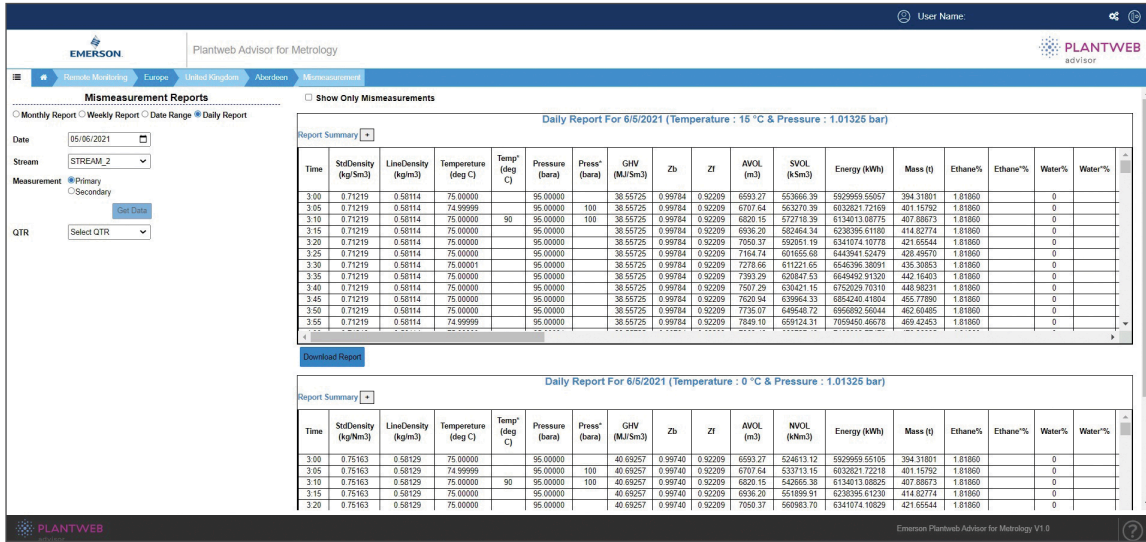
User Name:

EMERSON. Plantweb Advisor for Metrology

PLANTWEB advisor

Remote Monitoring Europe United Kingdom Aberdeen Mismeasurement

Mismeasurement Reports

○ Monthly Report ○ Weekly Report ○ Date Range ● Daily Report

Date 05/06/2021

Stream STREAM_2

Measurement ● Primary ○ Secondary

Get Data

QTR Select QTR

☐ Show Only Mismeasurements

Daily Report For 6/5/2021 (Temperature : 15 °C & Pressure : 1.01325 bar)

Report Summary +

| Time | StdDensity (kg/Sm3) | LineDensity (kg/m3) | Tempereture (deg C) | Temp* (deg C) | Pressure (bara) | Press* (bara) | GHV (MJ/Sm3) | Zb | Zf | AVOL (m3) | SVOL (kSm3) | Energy (kWh) | Mass (t) | Ethane% | Ethane*% | Water% | Water*% |
|---|---|---|---|---|---|---|---|---|---|---|---|---|---|---|---|---|---|
| 3:00 | 0.71219 | 0.58114 | 75.00000 | | 95.00000 | | 38.55725 | 0.99784 | 0.92209 | 6593.27 | 553666.39 | 5929959.55057 | 394.31801 | 1.81860 | | 0 | |
| 3:05 | 0.71219 | 0.58114 | 74.99999 | | 95.00000 | 100 | 38.55725 | 0.99784 | 0.92209 | 6707.64 | 563270.39 | 6032821.72169 | 401.15792 | 1.81860 | | 0 | |
| 3:10 | 0.71219 | 0.58114 | 75.00000 | 90 | 95.00000 | 100 | 38.55725 | 0.99784 | 0.92209 | 6820.15 | 572718.39 | 6134013.08775 | 407.88673 | 1.81860 | | 0 | |
| 3:15 | 0.71219 | 0.58114 | 75.00000 | | 95.00000 | | 38.55725 | 0.99784 | 0.92209 | 6936.20 | 582464.34 | 6238395.61180 | 414.82774 | 1.81860 | | 0 | |
| 3:20 | 0.71219 | 0.58114 | 75.00000 | | 95.00000 | | 38.55725 | 0.99784 | 0.92209 | 7050.37 | 592051.19 | 6341074.10778 | 421.65544 | 1.81860 | | 0 | |
| 3:25 | 0.71219 | 0.58114 | 75.00000 | | 95.00000 | | 38.55725 | 0.99784 | 0.92209 | 7164.74 | 601655.68 | 6443941.52479 | 428.49570 | 1.81860 | | 0 | |
| 3:30 | 0.71219 | 0.58114 | 75.00001 | | 95.00000 | | 38.55725 | 0.99784 | 0.92209 | 7278.66 | 611221.65 | 6546396.38091 | 435.30853 | 1.81860 | | 0 | |
| 3:35 | 0.71219 | 0.58114 | 75.00000 | | 95.00000 | | 38.55725 | 0.99784 | 0.92209 | 7393.29 | 620847.53 | 6649492.91320 | 442.16403 | 1.81860 | | 0 | |
| 3:40 | 0.71219 | 0.58114 | 75.00000 | | 95.00000 | | 38.55725 | 0.99784 | 0.92209 | 7507.29 | 630421.15 | 6752029.70310 | 448.98231 | 1.81860 | | 0 | |
| 3:45 | 0.71219 | 0.58114 | 75.00000 | | 95.00000 | | 38.55725 | 0.99784 | 0.92209 | 7620.94 | 639964.33 | 6854240.41804 | 455.77890 | 1.81860 | | 0 | |
| 3:50 | 0.71219 | 0.58114 | 75.00000 | | 95.00000 | | 38.55725 | 0.99784 | 0.92209 | 7735.07 | 649548.72 | 6956892.56044 | 462.60485 | 1.81860 | | 0 | |
| 3:55 | 0.71219 | 0.58114 | 74.99999 | | 95.00000 | | 38.55725 | 0.99784 | 0.92209 | 7849.10 | 659124.31 | 7059450.46678 | 469.42453 | 1.81860 | | 0 | |

Download Report

Daily Report For 6/5/2021 (Temperature : 0 °C & Pressure : 1.01325 bar)

Report Summary +

| Time | StdDensity (kg/Nm3) | LineDensity (kg/m3) | Tempereture (deg C) | Temp* (deg C) | Pressure (bara) | Press* (bara) | GHV (MJ/Sm3) | Zb | Zf | AVOL (m3) | NVOL (kNm3) | Energy (kWh) | Mass (t) | Ethane% | Ethane*% | Water% | Water*% |
|---|---|---|---|---|---|---|---|---|---|---|---|---|---|---|---|---|---|
| 3:00 | 0.75163 | 0.58129 | 75.00000 | | 95.00000 | | 40.69257 | 0.99740 | 0.92209 | 6593.27 | 524613.12 | 5929959.55105 | 394.31801 | 1.81860 | | 0 | |
| 3:05 | 0.75163 | 0.58129 | 74.99999 | | 95.00000 | 100 | 40.69257 | 0.99740 | 0.92209 | 6707.64 | 533713.15 | 6032821.72218 | 401.15792 | 1.81860 | | 0 | |
| 3:10 | 0.75163 | 0.58129 | 75.00000 | 90 | 95.00000 | 100 | 40.69257 | 0.99740 | 0.92209 | 6820.15 | 542665.38 | 6134013.08825 | 407.88673 | 1.81860 | | 0 | |
| 3:15 | 0.75163 | 0.58129 | 75.00000 | | 95.00000 | | 40.69257 | 0.99740 | 0.92209 | 6936.20 | 551899.91 | 6238395.61230 | 414.82774 | 1.81860 | | 0 | |
| 3:20 | 0.75163 | 0.58129 | 75.00000 | | 95.00000 | | 40.69257 | 0.99740 | 0.92209 | 7050.37 | 560983.70 | 6341074.10829 | 421.65544 | 1.81860 | | 0 | |

PLANTWEB advisor

Emerson Plantweb Advisor for Metrology V1.0